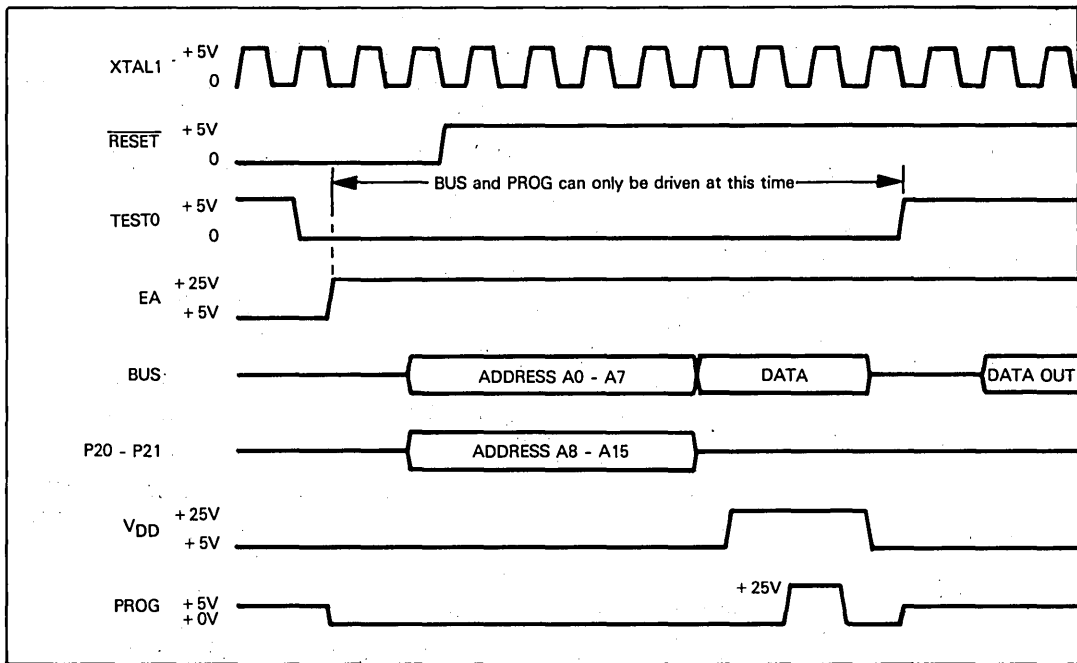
XTAL1 + 5V
0

$\overline{RESET}$ + 5V
0

BUS and PROG can only be driven at this time

TEST0 + 5V
0

EA + 25V
+ 5V

BUS

ADDRESS A0 - A7

DATA

DATA OUT

P20 - P21

ADDRESS A8 - A15

$V_{DD}$ + 25V
+ 5V

+ 25V

PROG + 5V
+ 0V